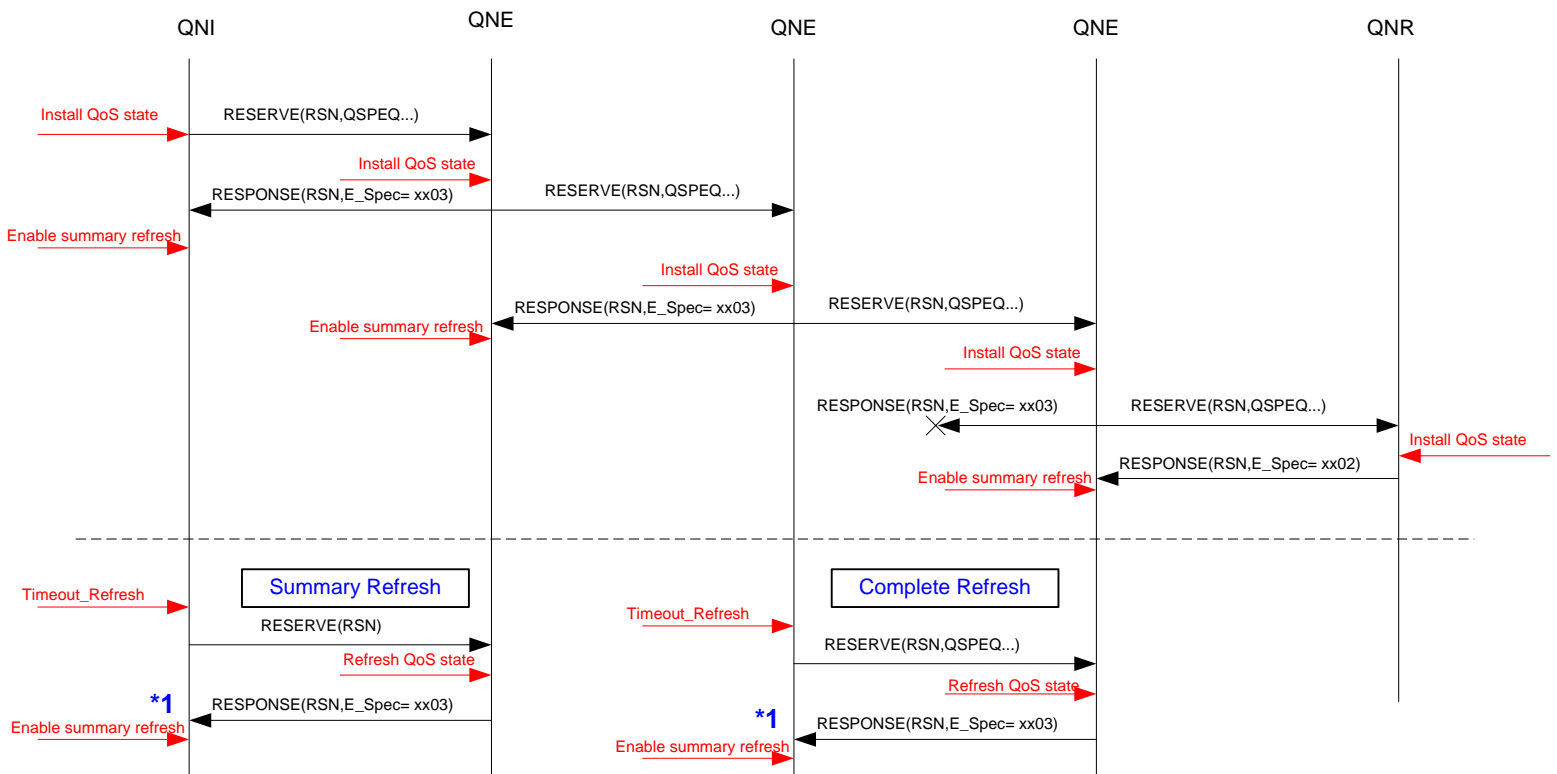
QNI QNE QNE QNE QNR

Install QoS state
RESERVE(RSN,QSPEQ...)
Install QoS state
RESPONSE(RSN,E_Spec= xx03)
RESERVE(RSN,QSPEQ...)
Enable summary refresh
Install QoS state
RESPONSE(RSN,E_Spec= xx03)
RESERVE(RSN,QSPEQ...)
Enable summary refresh
Install QoS state
RESPONSE(RSN,E_Spec= xx03)
RESERVE(RSN,QSPEQ...)
Install QoS state
RESPONSE(RSN,E_Spec= xx02)
Enable summary refresh

Timeout_Refresh
Summary Refresh
Complete Refresh
Timeout_Refresh
RESERVE(RSN)
RESERVE(RSN,QSPEQ...)
Refresh QoS state
Refresh QoS state
*1
RESPONSE(RSN,E_Spec= xx03)
Enable summary refresh
*1
RESPONSE(RSN,E_Spec= xx03)
Enable summary refresh